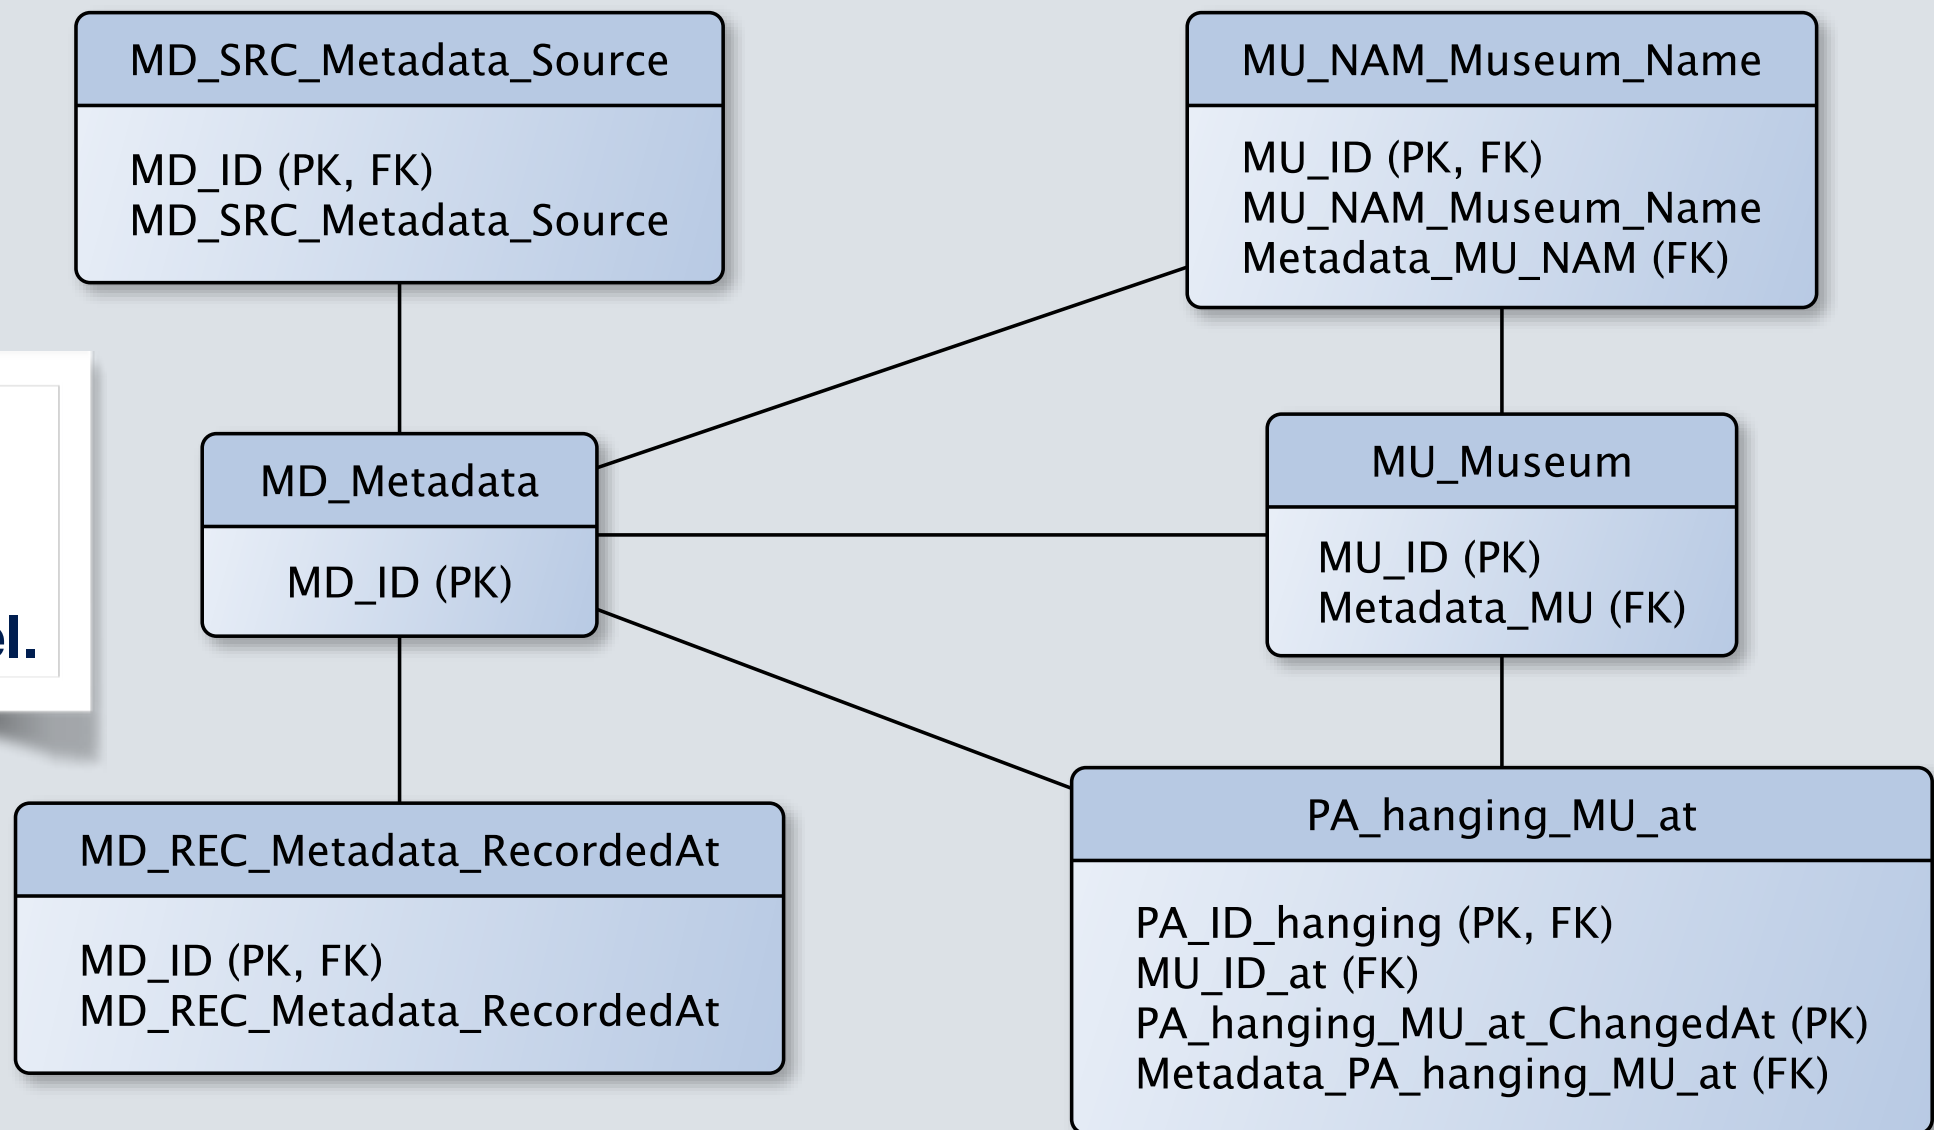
MD_SRC_Metadata_Source

MD_ID (PK, FK)
MD_SRC_Metadata_Source

MU_NAM_Museum_Name

MU_ID (PK, FK)
MU_NAM_Museum_Name
Metadata_MU_NAM (FK)

el.

MD_Metadata

MD_ID (PK)

MU_Museum

MU_ID (PK)
Metadata_MU (FK)

MD_REC_Metadata_RecordedAt

MD_ID (PK, FK)
MD_REC_Metadata_RecordedAt

PA_hanging_MU_at

PA_ID_hanging (PK, FK)
MU_ID_at (FK)
PA_hanging_MU_at_ChangedAt (PK)
Metadata_PA_hanging_MU_at (FK)